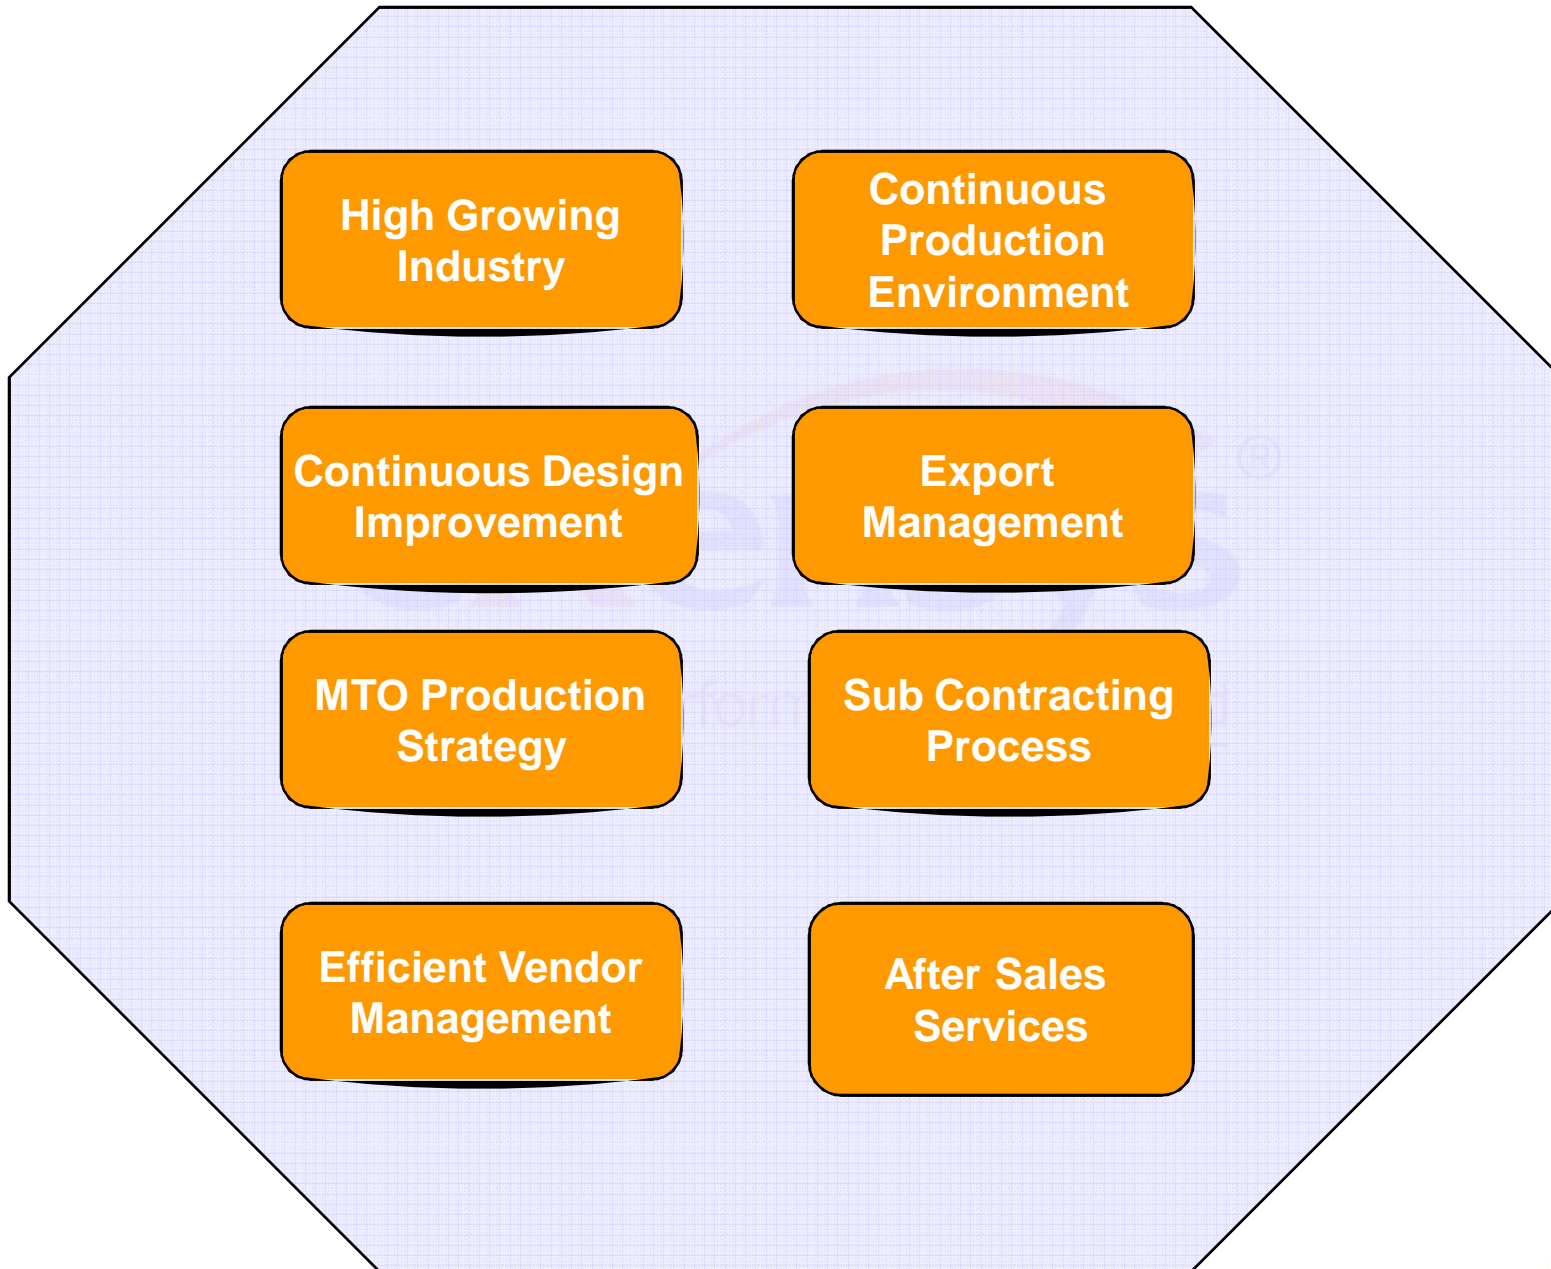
High Growing Industry

Continuous Production Environment

Continuous Design Improvement

Export Management

MTO Production Strategy

Sub Contracting Process

Efficient Vendor Management

After Sales Services